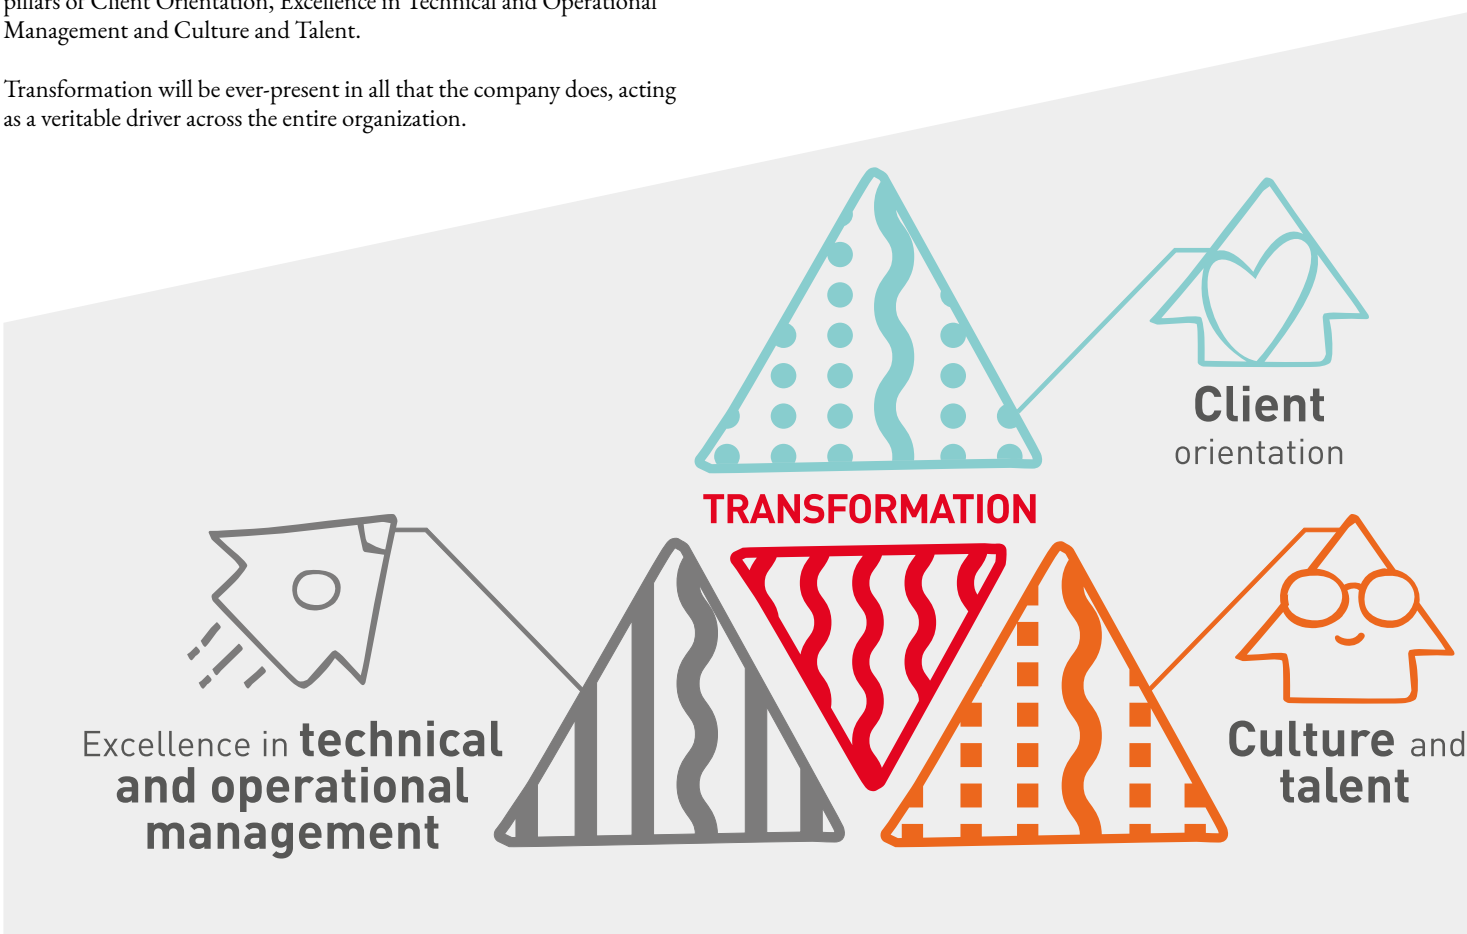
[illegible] of Client Orientation, Excellence in Technical and Operational Management and Culture and Talent.

Transformation will be ever-present in all that the company does, acting as a veritable driver across the entire organization.

Client orientation

TRANSFORMATION

Excellence in technical and operational management

Culture and talent